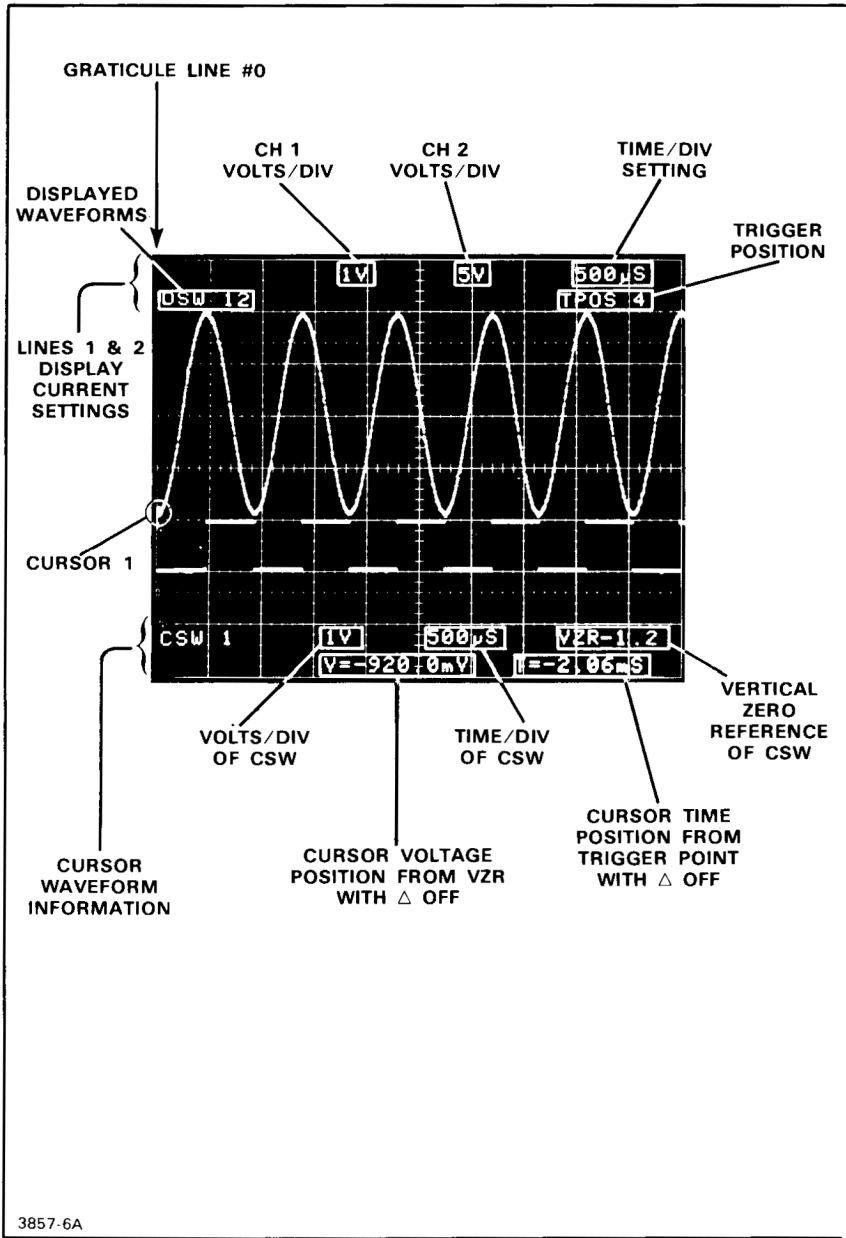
GRATICULE LINE #0

CH 1 VOLTS/DIV

CH 2 VOLTS/DIV

TIME/DIV SETTING

DISPLAYED WAVEFORMS

TRIGGER POSITION

1V

5V

500μS

DSW 12

TPOS 4

LINES 1 & 2 DISPLAY CURRENT SETTINGS

CURSOR 1

CSW 1

1V

500μS

VZR-1.2

V=-920.0mV

T=-2.06mS

VERTICAL ZERO REFERENCE OF CSW

VOLTS/DIV OF CSW

TIME/DIV OF CSW

CURSOR TIME POSITION FROM TRIGGER POINT WITH △ OFF

CURSOR WAVEFORM INFORMATION

CURSOR VOLTAGE POSITION FROM VZR WITH △ OFF

3857-6A